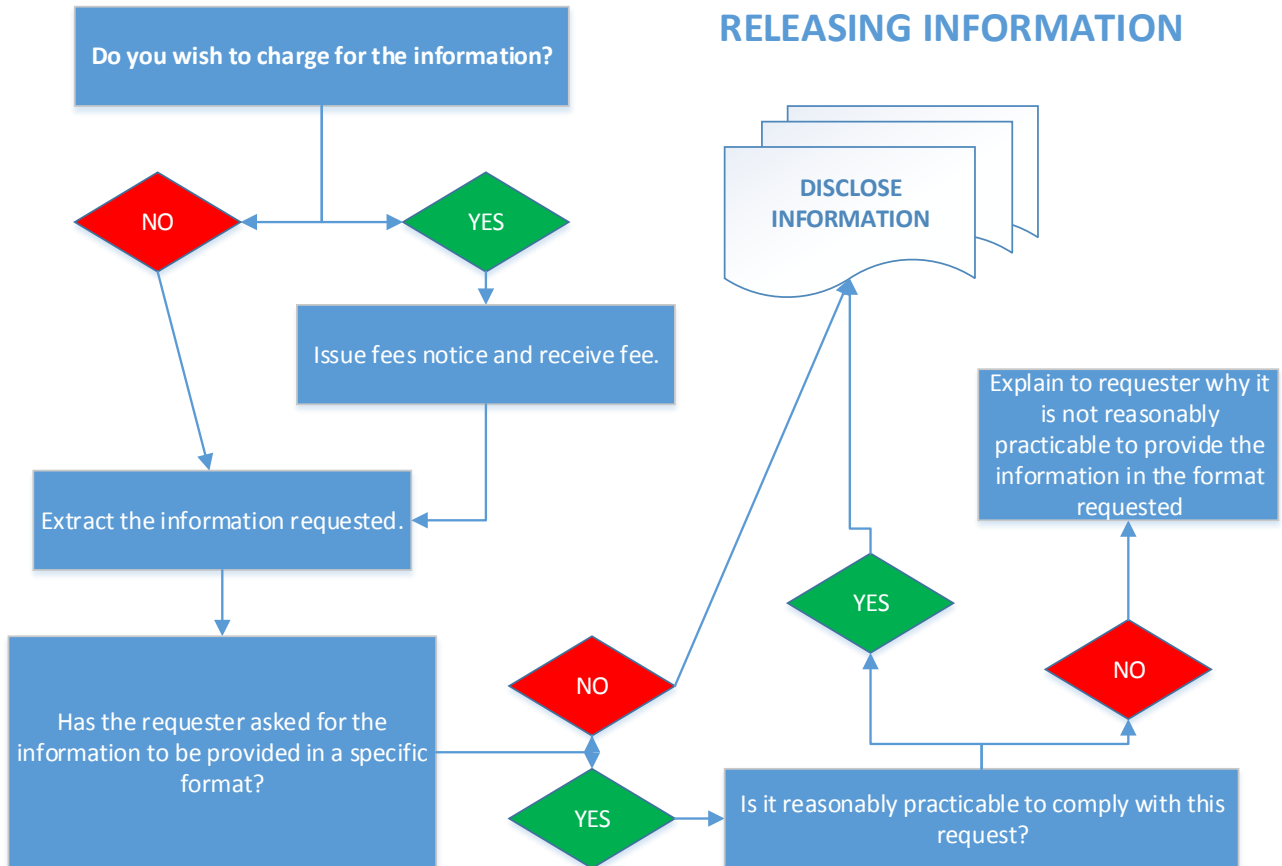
RELEASING INFORMATION

Do you wish to charge for the information?

NO

YES

Issue fees notice and receive fee.

Extract the information requested.

Has the requester asked for the information to be provided in a specific format?

NO

YES

Is it reasonably practicable to comply with this request?

YES

NO

DISCLOSE INFORMATION

Explain to requester why it is not reasonably practicable to provide the information in the format requested